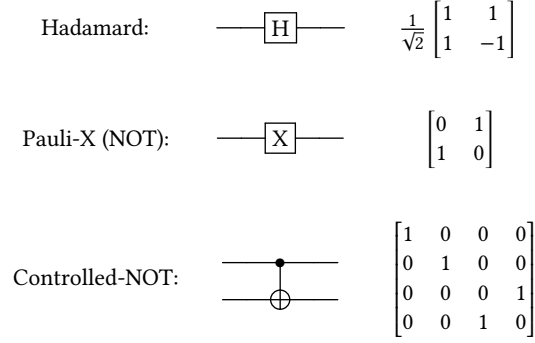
Hadamard: H $\frac{1}{\sqrt{2}}\begin{bmatrix} 1 & 1 \\ 1 & -1 \end{bmatrix}$

Pauli-X (NOT): X $\begin{bmatrix} 0 & 1 \\ 1 & 0 \end{bmatrix}$

Controlled-NOT: $\begin{bmatrix} 1 & 0 & 0 & 0 \\ 0 & 1 & 0 & 0 \\ 0 & 0 & 0 & 1 \\ 0 & 0 & 1 & 0 \end{bmatrix}$